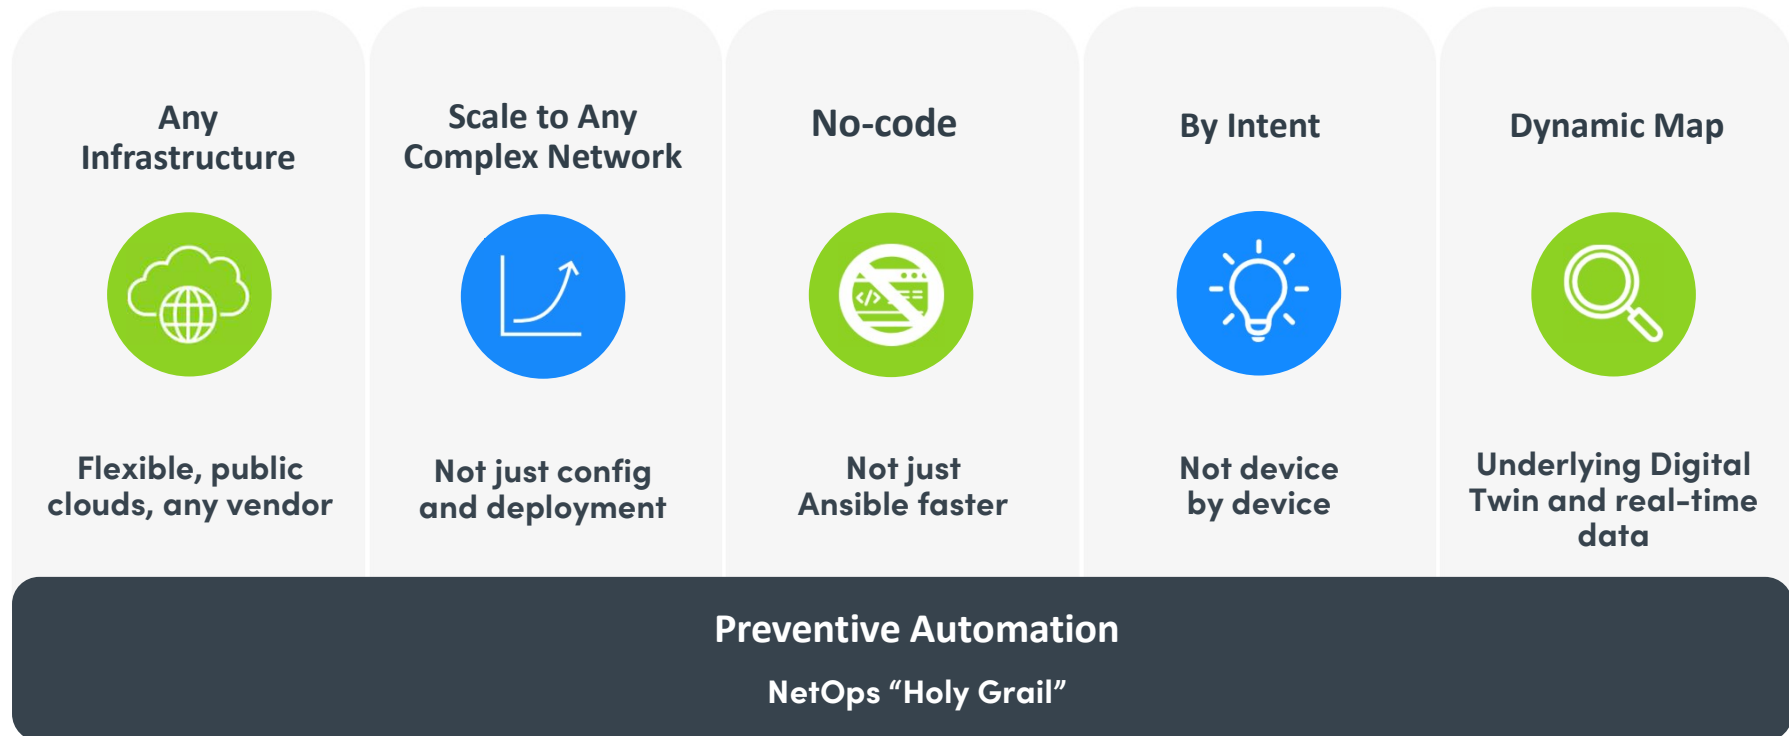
Any Infrastructure

Flexible, public clouds, any vendor

Scale to Any Complex Network

Not just config and deployment

No-code

</>

Not just Ansible faster

By Intent

Not device by device

Dynamic Map

Underlying Digital Twin and real-time data

Preventive Automation

NetOps “Holy Grail”